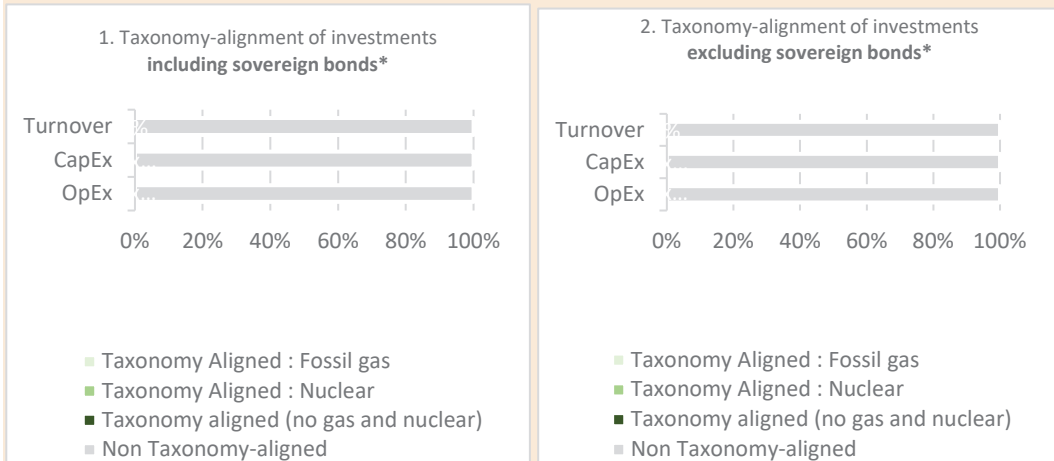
1. Taxonomy-alignment of investments
**including sovereign bonds***

Turnover
CapEx
OpEx

0% 20% 40% 60% 80% 100%

Taxonomy Aligned : Fossil gas
Taxonomy Aligned : Nuclear
Taxonomy aligned (no gas and nuclear)
Non Taxonomy-aligned

2. Taxonomy-alignment of investments
**excluding sovereign bonds***

Turnover
CapEx
OpEx

0% 20% 40% 60% 80% 100%

Taxonomy Aligned : Fossil gas
Taxonomy Aligned : Nuclear
Taxonomy aligned (no gas and nuclear)
Non Taxonomy-aligned